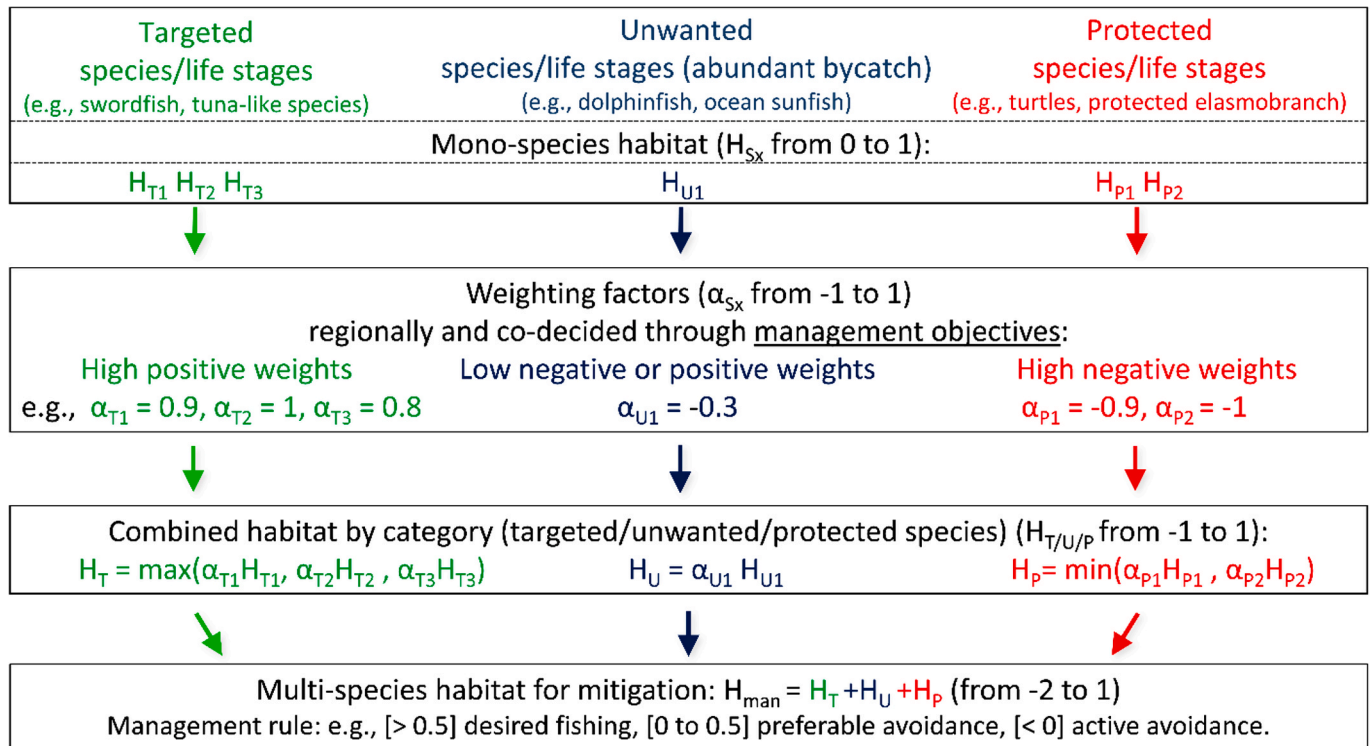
Targeted species/life stages
(e.g., swordfish, tuna-like species)

Unwanted species/life stages (abundant bycatch)
(e.g., dolphinfish, ocean sunfish)

Protected species/life stages
(e.g., turtles, protected elasmobranch)

Mono-species habitat ($H_{Sx}$ from 0 to 1):

$H_{T1}$ $H_{T2}$ $H_{T3}$

$H_{U1}$

$H_{P1}$ $H_{P2}$

Weighting factors ($\alpha_{Sx}$ from -1 to 1)
regionally and co-decided through management objectives:

High positive weights
e.g., $\alpha_{T1} = 0.9$, $\alpha_{T2} = 1$, $\alpha_{T3} = 0.8$

Low negative or positive weights
$\alpha_{U1} = -0.3$

High negative weights
$\alpha_{P1} = -0.9$, $\alpha_{P2} = -1$

Combined habitat by category (targeted/unwanted/protected species) ($H_{T/U/P}$ from -1 to 1):

$H_T = \max(\alpha_{T1}H_{T1}, \alpha_{T2}H_{T2}, \alpha_{T3}H_{T3})$

$H_U = \alpha_{U1} H_{U1}$

$H_P = \min(\alpha_{P1}H_{P1}, \alpha_{P2}H_{P2})$

Multi-species habitat for mitigation: $H_{man} = H_T + H_U + H_P$ (from -2 to 1)
Management rule: e.g., [> 0.5] desired fishing, [0 to 0.5] preferable avoidance, [< 0] active avoidance.